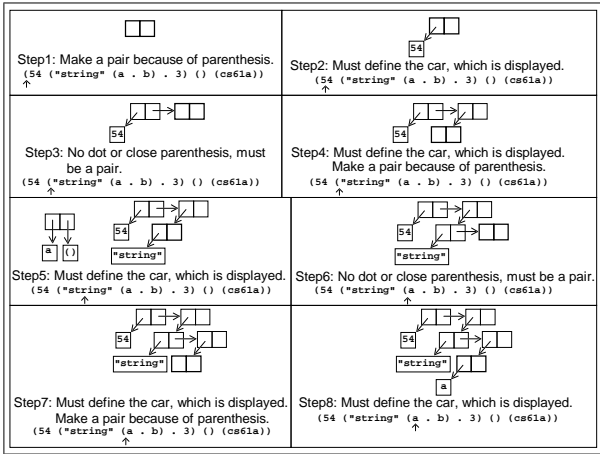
Step1: Make a pair because of parenthesis.
(54 ("string" (a . b) . 3) () (cs61a))

54

Step2: Must define the car, which is displayed.
(54 ("string" (a . b) . 3) () (cs61a))

54

Step3: No dot or close parenthesis, must be a pair.
(54 ("string" (a . b) . 3) () (cs61a))

54

Step4: Must define the car, which is displayed. Make a pair because of parenthesis.
(54 ("string" (a . b) . 3) () (cs61a))

a ()

54

"string"

Step5: Must define the car, which is displayed.
(54 ("string" (a . b) . 3) () (cs61a))

54

"string"

Step6: No dot or close parenthesis, must be a pair.
(54 ("string" (a . b) . 3) () (cs61a))

54

"string"

Step7: Must define the car, which is displayed. Make a pair because of parenthesis.
(54 ("string" (a . b) . 3) () (cs61a))

54

"string"

a

Step8: Must define the car, which is displayed.
(54 ("string" (a . b) . 3) () (cs61a))